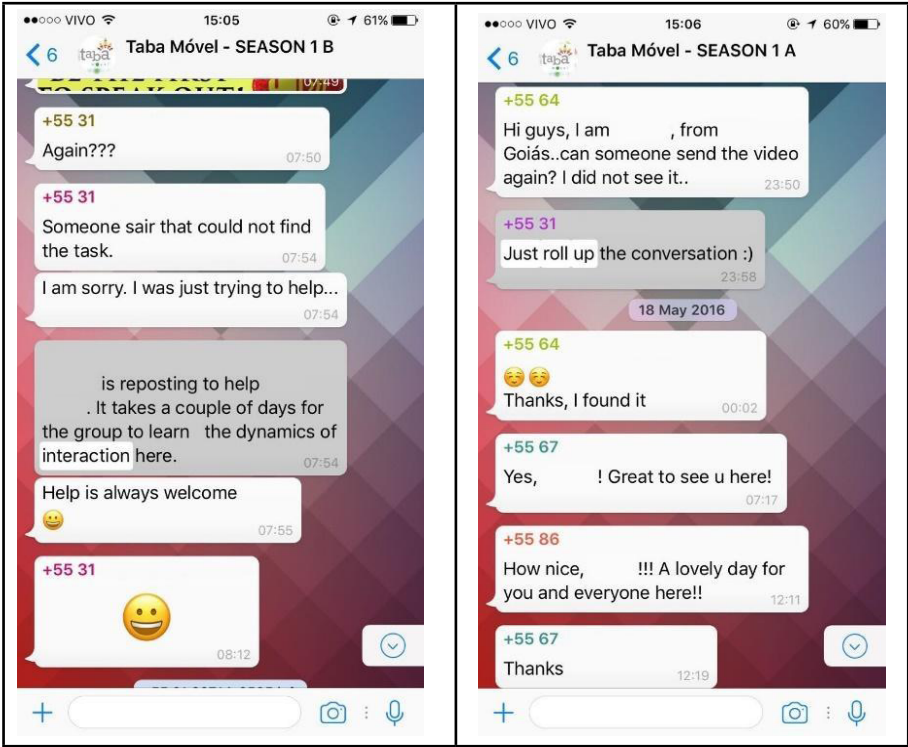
●●○○○ VIVO 15:05 61%
< 6 taba Taba Móvel - SEASON 1 B
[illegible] 0:49

+55 31
Again??? 07:50

+55 31
Someone sair that could not find the task. 07:54

I am sorry. I was just trying to help... 07:54

is reposting to help . It takes a couple of days for the group to learn the dynamics of interaction here. 07:54

Help is always welcome 😀 07:55

+55 31
😀 08:12

●●○○○ VIVO 15:06 60%
< 6 taba Taba Móvel - SEASON 1 A

+55 64
Hi guys, I am , from Goiás..can someone send the video again? I did not see it.. 23:50

+55 31
Just roll up the conversation :) 23:58

18 May 2016

+55 64
☺☺
Thanks, I found it 00:02

+55 67
Yes, ! Great to see u here! 07:17

+55 86
How nice, !!! A lovely day for you and everyone here!! 12:11

+55 67
Thanks 12:19